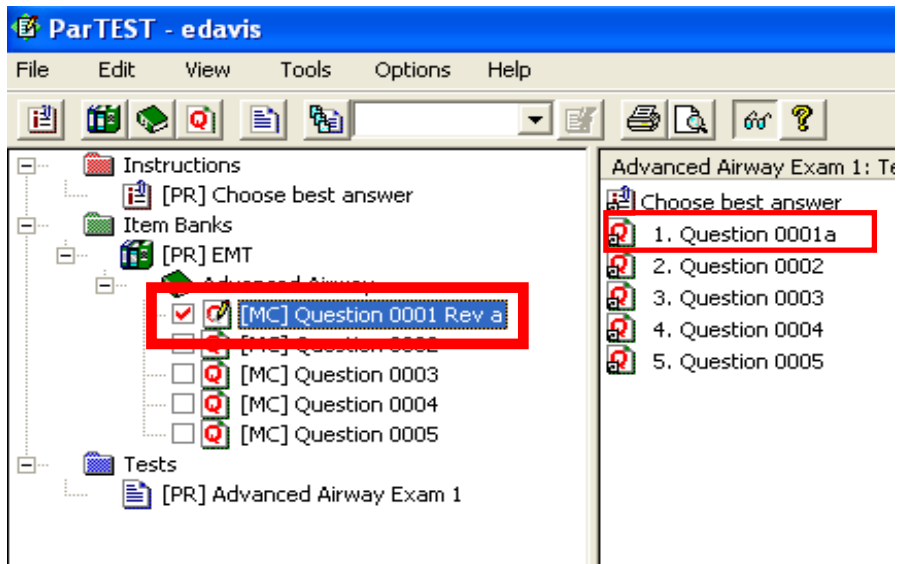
ParTEST - edavis

File Edit View Tools Options Help

Instructions
[PR] Choose best answer
Item Banks
[PR] EMT
Advanced Airway
[MC] Question 0001 Rev a
[MC] Question 0002
[MC] Question 0003
[MC] Question 0004
[MC] Question 0005
Tests
[PR] Advanced Airway Exam 1

Advanced Airway Exam 1: Te
Choose best answer
1. Question 0001a
2. Question 0002
3. Question 0003
4. Question 0004
5. Question 0005